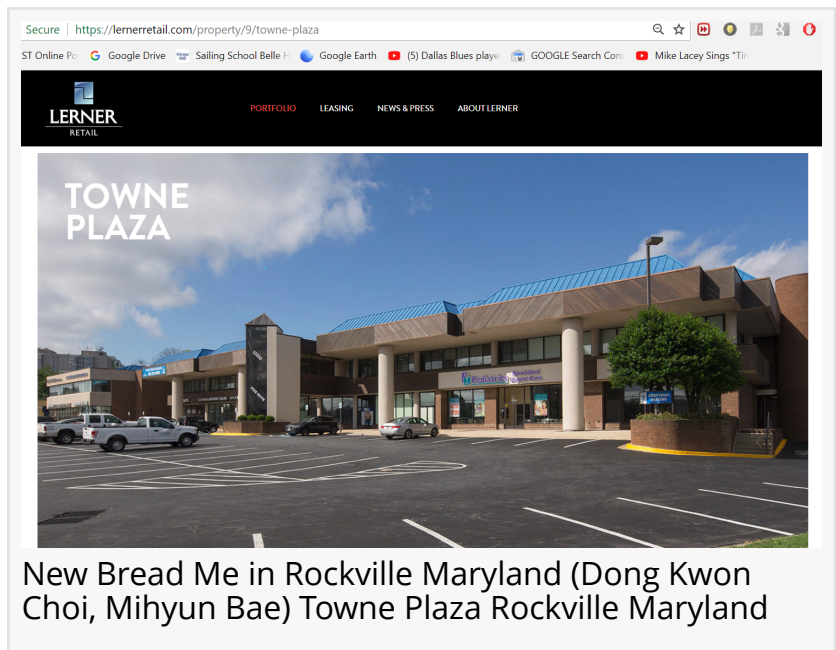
Secure | https://lernerretail.com/property/9/towne-plaza

ST Online Po G Google Drive Sailing School Belle H Google Earth (5) Dallas Blues playe GOOGLE Search Cons Mike Lacey Sings "Tir

LERNER RETAIL

PORTFOLIO LEASING NEWS & PRESS ABOUT LERNER

TOWNE PLAZA

New Bread Me in Rockville Maryland (Dong Kwon Choi, Mihyun Bae) Towne Plaza Rockville Maryland